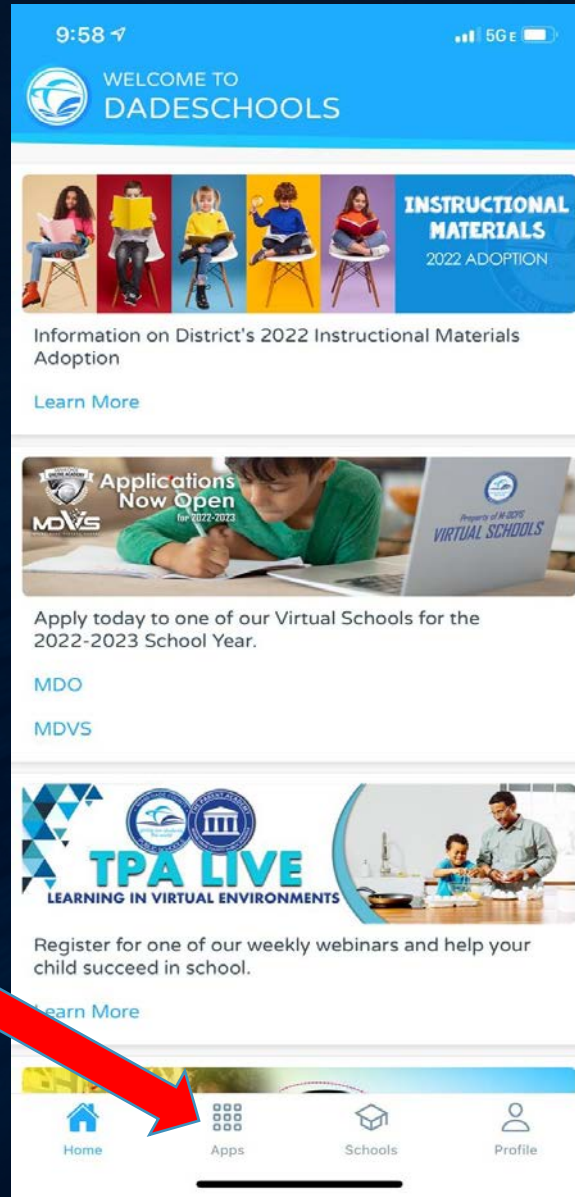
9:58

5G E

WELCOME TO
DADESCHOOLS

INSTRUCTIONAL MATERIALS
2022 ADOPTION

Information on District's 2022 Instructional Materials Adoption

Learn More

MDVS

Applications Now Open
for 2022-2023

Property of M-DCPS
VIRTUAL SCHOOLS

Apply today to one of our Virtual Schools for the 2022-2023 School Year.

MDO

MDVS

TPA LIVE
LEARNING IN VIRTUAL ENVIRONMENTS

Register for one of our weekly webinars and help your child succeed in school.

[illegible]earn More

Home
Apps
Schools
Profile